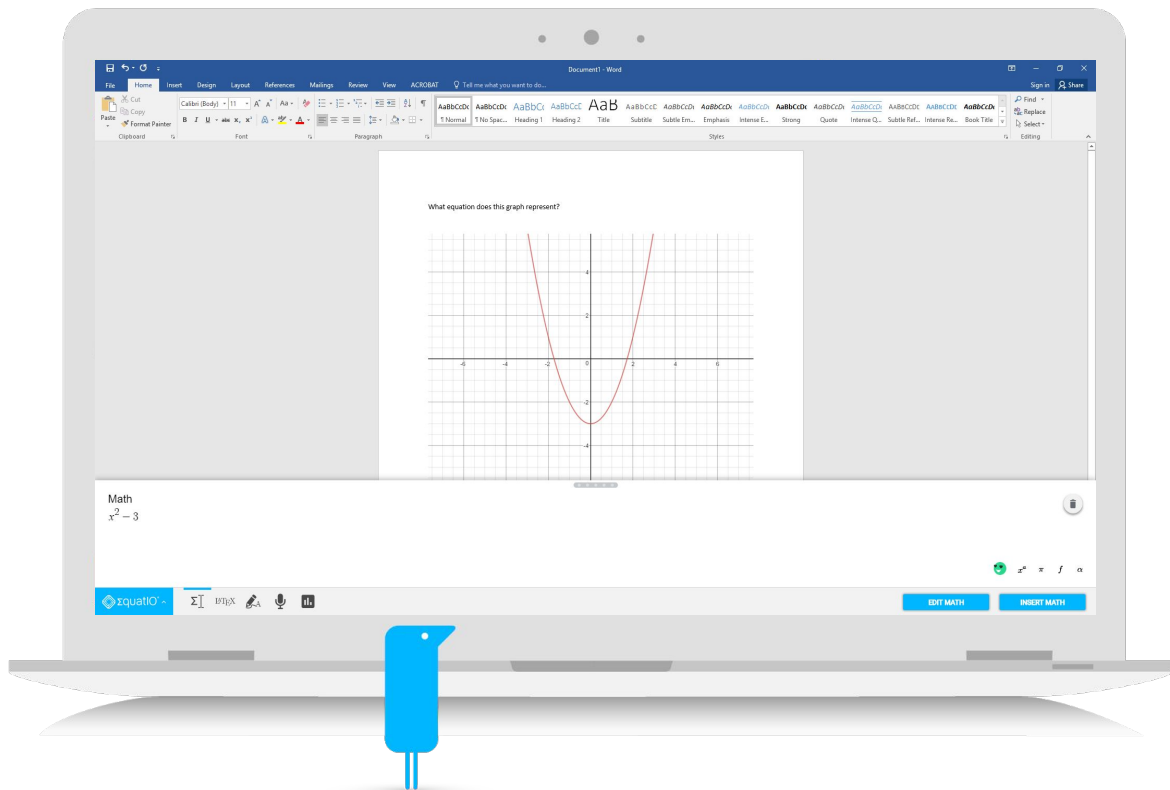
Document1 - Word

File Home Insert Design Layout References Mailings Review View ACROBAT Tell me what you want to do...

Sign in Share

Paste Cut Copy Format Painter
Clipboard

Calibri (Body) 11
Font

Paragraph

AaBbCcDc ¶ Normal
AaBbCcDc ¶ No Spac...
AaBbCc Heading 1
AaBbCcC Heading 2
AaB Title
AaBbCcC Subtitle
AaBbCcDi Subtle Em...
AaBbCcDi Emphasis
AaBbCcDi Intense E...
AaBbCcDc Strong
AaBbCcDc Quote
AaBbCcDc Intense Q...
AaBbCcDc Subtle Ref...
AaBbCcDc Intense Re...
AaBbCcDc Book Title
Styles

Find Replace Select
Editing

What equation does this graph represent?

4
2
-6 -4 -2 2 4 6
-2
-4

Math
$x^2 - 3$

$x^a$ $\pi$ $f$ $\alpha$

EquatIO
LaTeX

EDIT MATH
INSERT MATH